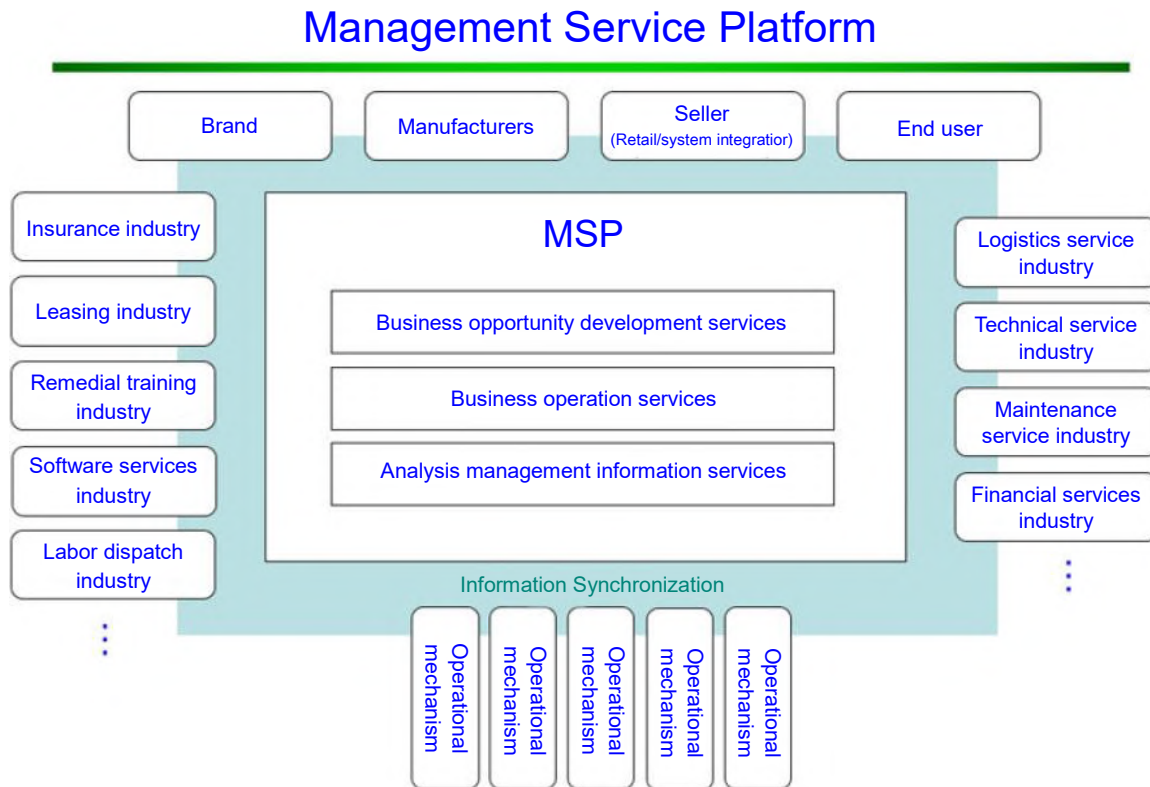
Management Service Platform

Brand

Manufacturers

Seller
(Retail/system integratior)

End user

Insurance industry

Leasing industry

Remedial training industry

Software services industry

Labor dispatch industry

MSP

Business opportunity development services

Business operation services

Analysis management information services

Logistics service industry

Technical service industry

Maintenance service industry

Financial services industry

Information Synchronization

Operational mechanism

Operational mechanism

Operational mechanism

Operational mechanism

Operational mechanism